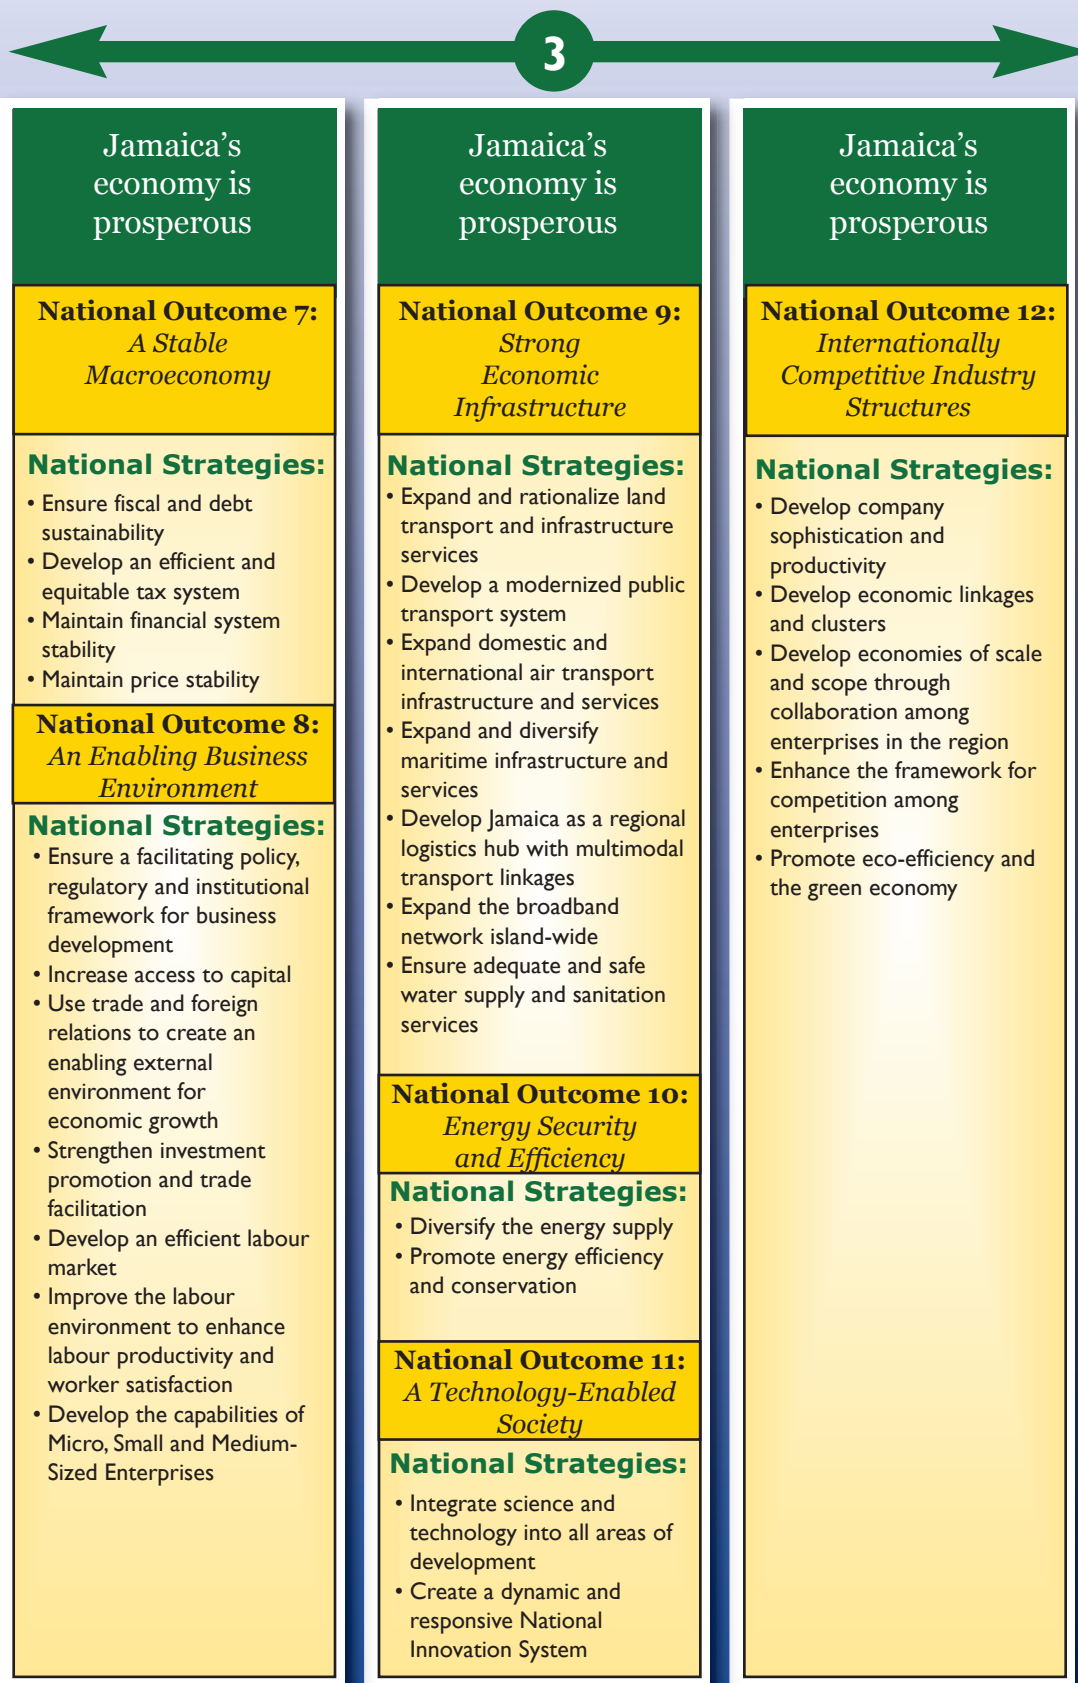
3

Jamaica's economy is prosperous

National Outcome 7:
*A Stable Macroeconomy*

National Strategies:
• Ensure fiscal and debt sustainability
• Develop an efficient and equitable tax system
• Maintain financial system stability
• Maintain price stability

National Outcome 8:
*An Enabling Business Environment*

National Strategies:
• Ensure a facilitating policy, regulatory and institutional framework for business development
• Increase access to capital
• Use trade and foreign relations to create an enabling external environment for economic growth
• Strengthen investment promotion and trade facilitation
• Develop an efficient labour market
• Improve the labour environment to enhance labour productivity and worker satisfaction
• Develop the capabilities of Micro, Small and Medium-Sized Enterprises

Jamaica's economy is prosperous

National Outcome 9:
*Strong Economic Infrastructure*

National Strategies:
• Expand and rationalize land transport and infrastructure services
• Develop a modernized public transport system
• Expand domestic and international air transport infrastructure and services
• Expand and diversify maritime infrastructure and services
• Develop Jamaica as a regional logistics hub with multimodal transport linkages
• Expand the broadband network island-wide
• Ensure adequate and safe water supply and sanitation services

National Outcome 10:
*Energy Security and Efficiency*

National Strategies:
• Diversify the energy supply
• Promote energy efficiency and conservation

National Outcome 11:
*A Technology-Enabled Society*

National Strategies:
• Integrate science and technology into all areas of development
• Create a dynamic and responsive National Innovation System

Jamaica's economy is prosperous

National Outcome 12:
*Internationally Competitive Industry Structures*

National Strategies:
• Develop company sophistication and productivity
• Develop economic linkages and clusters
• Develop economies of scale and scope through collaboration among enterprises in the region
• Enhance the framework for competition among enterprises
• Promote eco-efficiency and the green economy